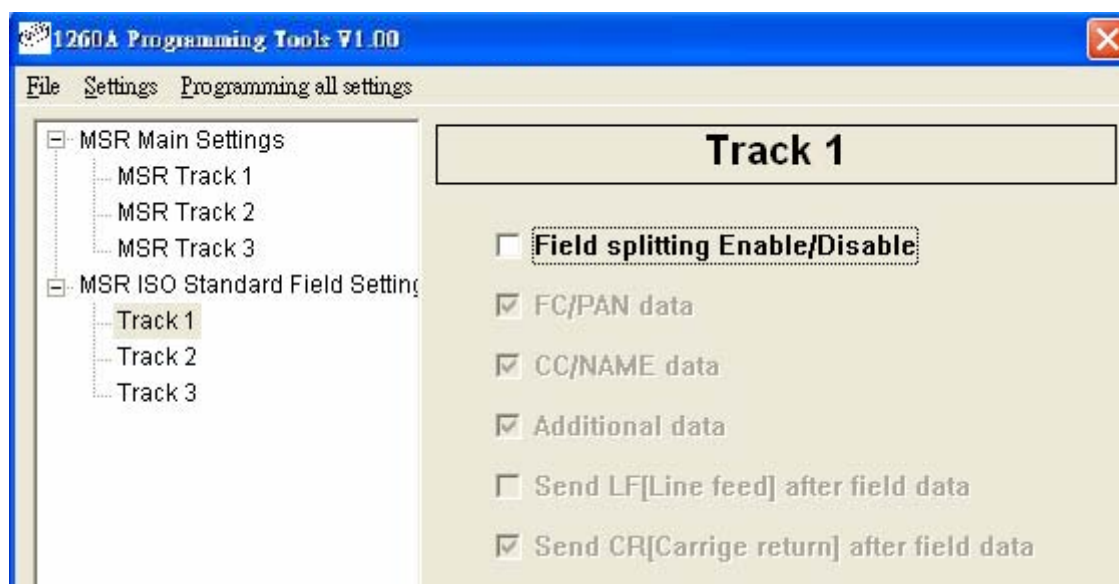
1260A Programming Tools V1.00

File Settings Programming all settings

MSR Main Settings
MSR Track 1
MSR Track 2
MSR Track 3
MSR ISO Standard Field Settin
Track 1
Track 2
Track 3

Track 1

☐ Field splitting Enable/Disable
☑ FC/PAN data
☑ CC/NAME data
☑ Additional data
☐ Send LF[Line feed] after field data
☑ Send CR[Carrige return] after field data